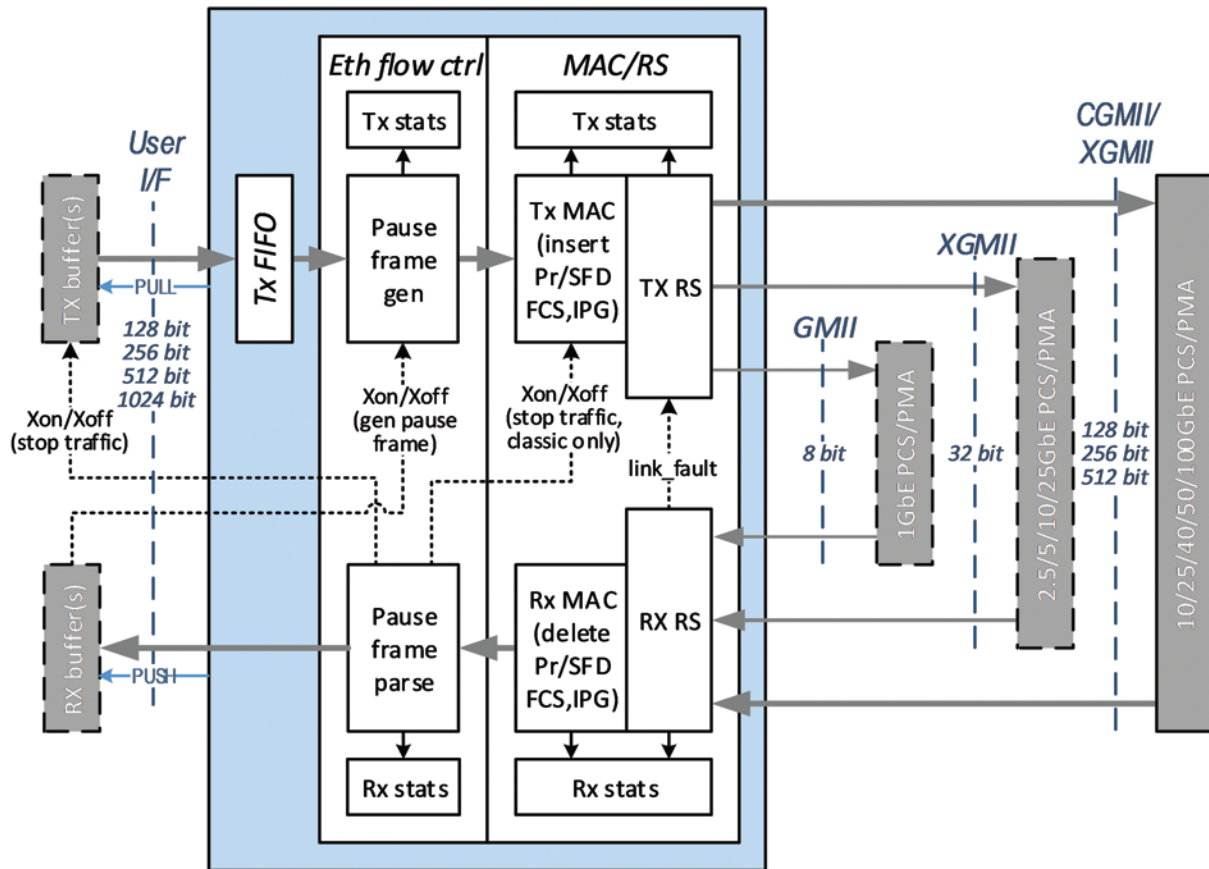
Eth flow ctrl

MAC/RS

Tx stats

Tx stats

User I/F

CGMII/ XGMII

TX buffer(s)

PULL

Tx FIFO

Pause frame gen

Tx MAC (insert Pr/SFD FCS,IPG)

TX RS

XGMII

128 bit
256 bit
512 bit
1024 bit

GMII

Xon/Xoff (stop traffic)

Xon/Xoff (gen pause frame)

Xon/Xoff (stop traffic, classic only)

link_fault

8 bit

32 bit

128 bit
256 bit
512 bit

1GbE PCS/PMA

2.5/5/10/25GbE PCS/PMA

10/25/40/50/100GbE PCS/PMA

RX buffer(s)

PUSH

Pause frame parse

Rx MAC (delete Pr/SFD FCS,IPG)

RX RS

Rx stats

Rx stats